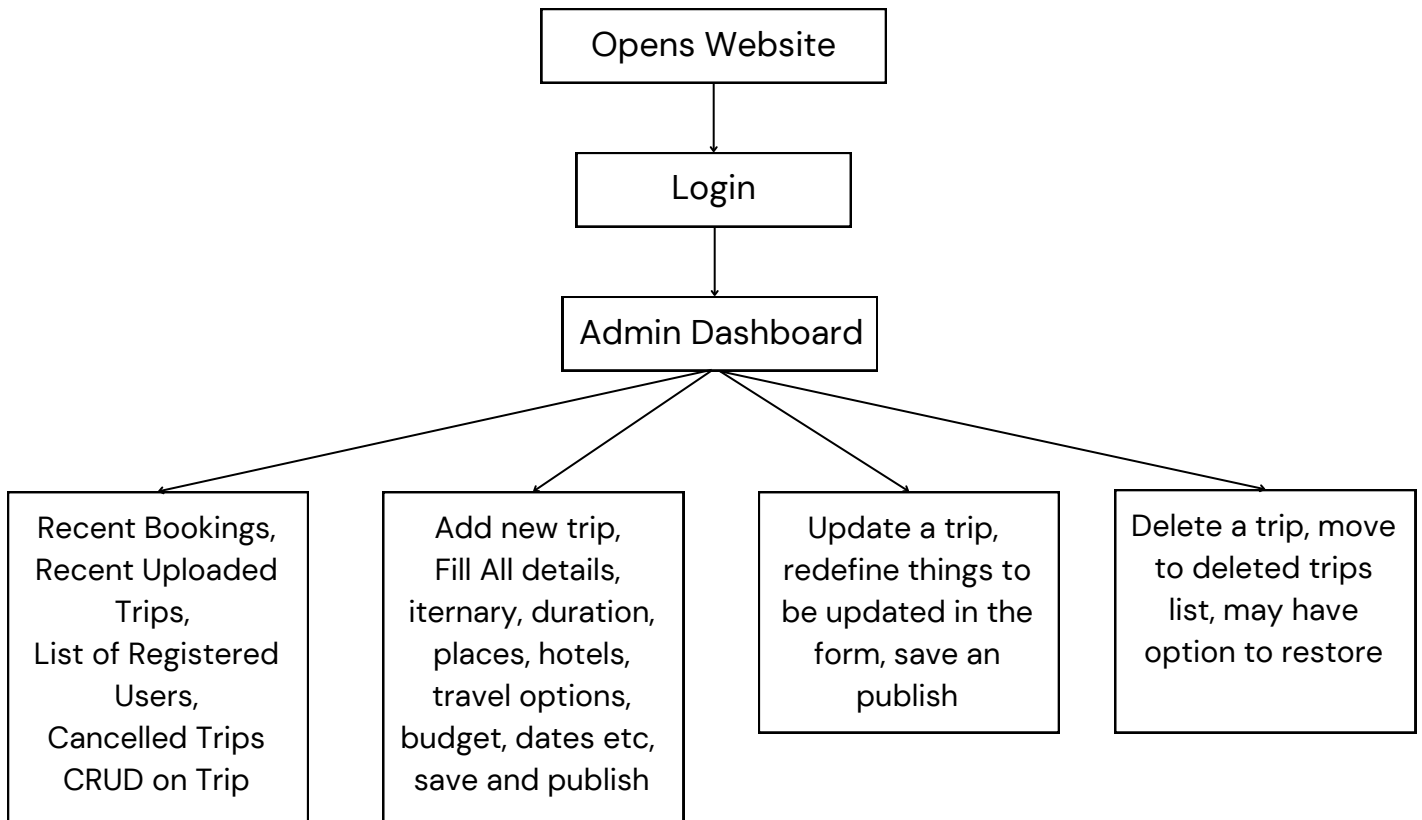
Opens Website

Login

Admin Dashboard

Recent Bookings, Recent Uploaded Trips, List of Registered Users, Cancelled Trips CRUD on Trip

Add new trip, Fill All details, iternary, duration, places, hotels, travel options, budget, dates etc, save and publish

Update a trip, redefine things to be updated in the form, save an publish

Delete a trip, move to deleted trips list, may have option to restore